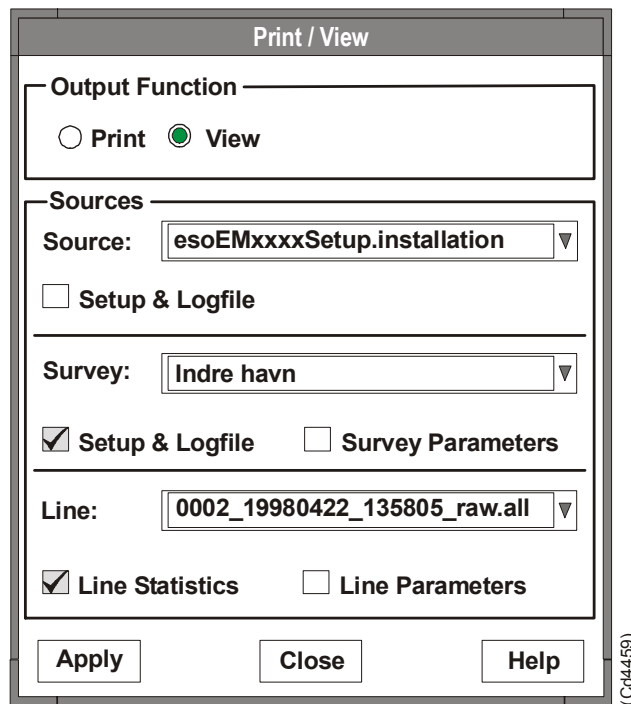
Print / View

Output Function

Print View

Sources

Source: esoEMxxxxSetup.installation

Setup & Logfile

Survey: Indre havn

Setup & Logfile Survey Parameters

Line: 0002_19980422_135805_raw.all

Line Statistics Line Parameters

Apply Close Help

(Cd4459)